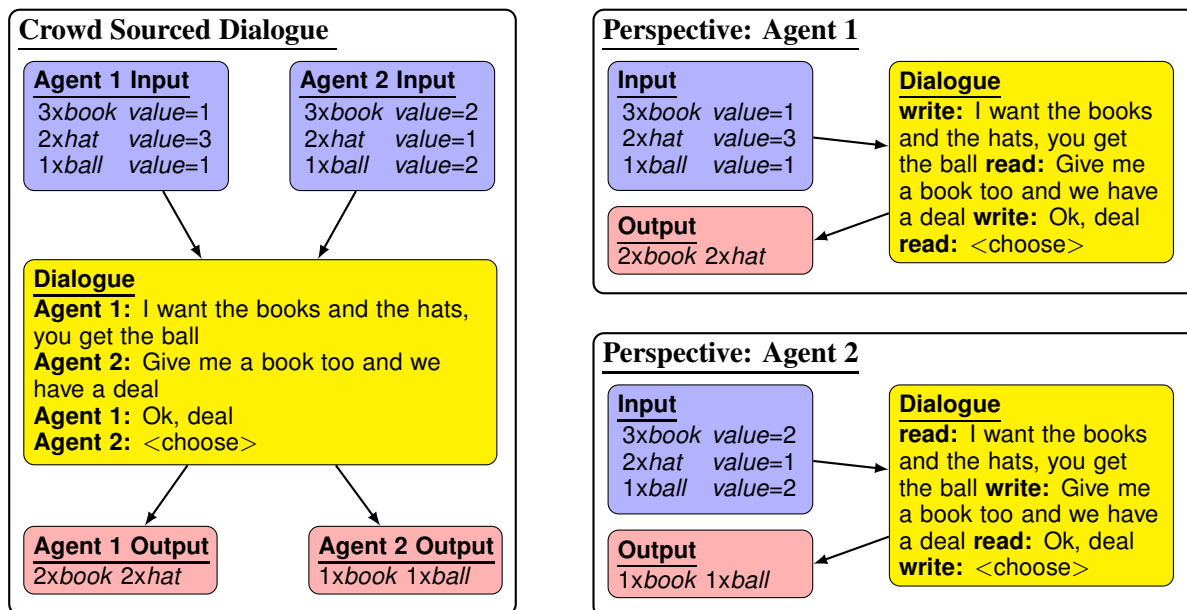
**Crowd Sourced Dialogue**

**Agent 1 Input**
3x*book* *value*=1
2x*hat* *value*=3
1x*ball* *value*=1

**Agent 2 Input**
3x*book* *value*=2
2x*hat* *value*=1
1x*ball* *value*=2

**Dialogue**
**Agent 1:** I want the books and the hats, you get the ball
**Agent 2:** Give me a book too and we have a deal
**Agent 1:** Ok, deal
**Agent 2:** <choose>

**Agent 1 Output**
2x*book* 2x*hat*

**Agent 2 Output**
1x*book* 1x*ball*

**Perspective: Agent 1**

**Input**
3x*book* *value*=1
2x*hat* *value*=3
1x*ball* *value*=1

**Dialogue**
**write:** I want the books and the hats, you get the ball **read:** Give me a book too and we have a deal **write:** Ok, deal **read:** <choose>

**Output**
2x*book* 2x*hat*

**Perspective: Agent 2**

**Input**
3x*book* *value*=2
2x*hat* *value*=1
1x*ball* *value*=2

**Dialogue**
**read:** I want the books and the hats, you get the ball **write:** Give me a book too and we have a deal **read:** Ok, deal **write:** <choose>

**Output**
1x*book* 1x*ball*